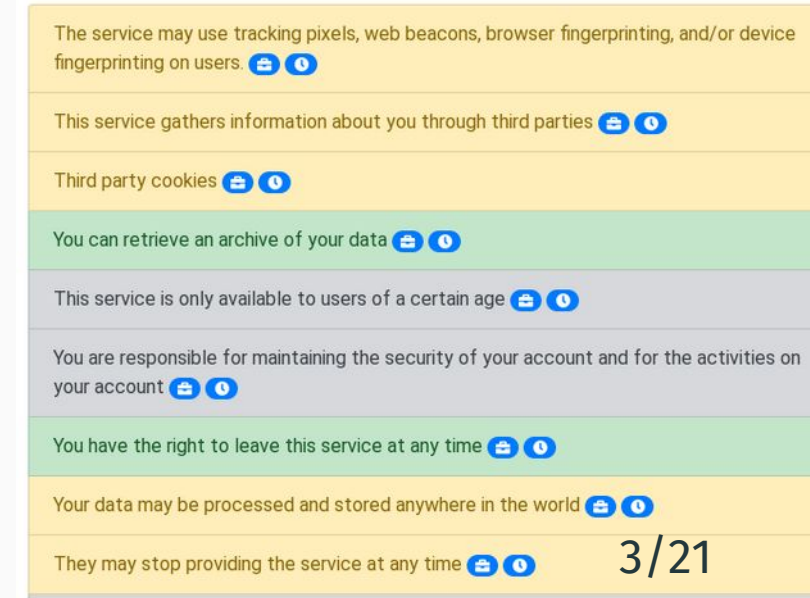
The service may use tracking pixels, web beacons, browser fingerprinting, and/or device fingerprinting on users.

This service gathers information about you through third parties

Third party cookies

You can retrieve an archive of your data

This service is only available to users of a certain age

You are responsible for maintaining the security of your account and for the activities on your account

You have the right to leave this service at any time

Your data may be processed and stored anywhere in the world

They may stop providing the service at any time

3/21